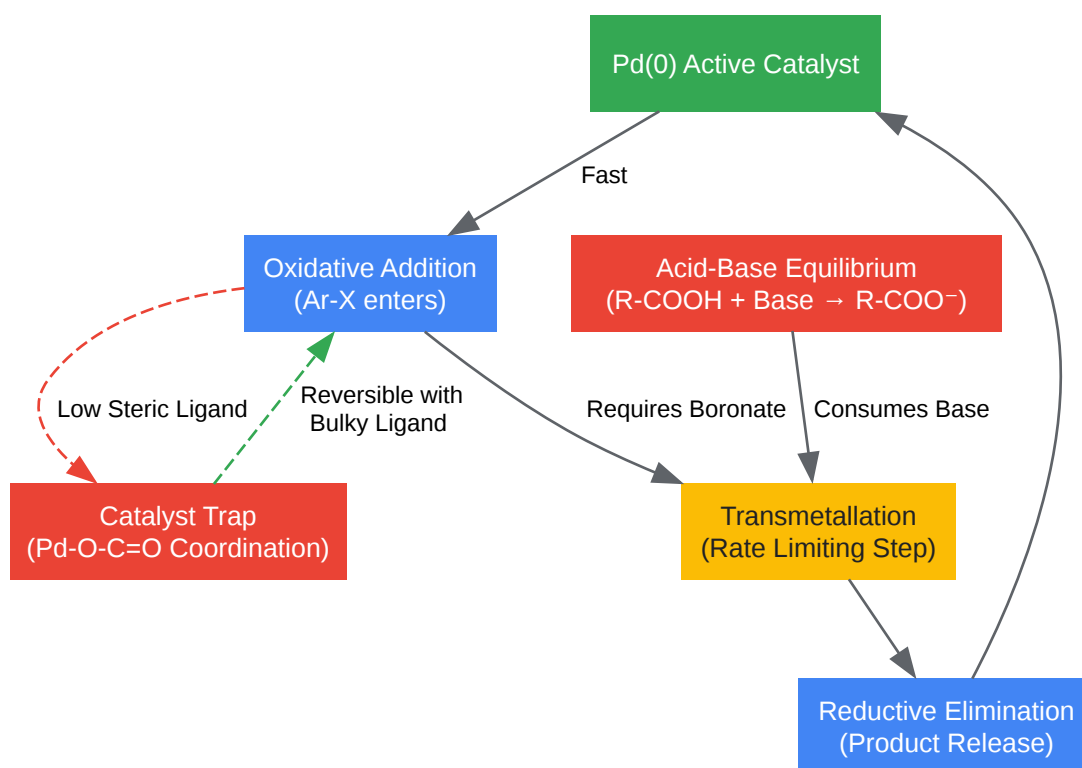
Pd(0) Active Catalyst

Fast

Oxidative Addition
(Ar-X enters)

Acid-Base Equilibrium
(R-COOH + Base → R-COO⁻)

Low Steric Ligand

Reversible with
Bulky Ligand

Requires Boronate

Consumes Base

Catalyst Trap
(Pd-O-C=O Coordination)

Transmetallation
(Rate Limiting Step)

Reductive Elimination
(Product Release)